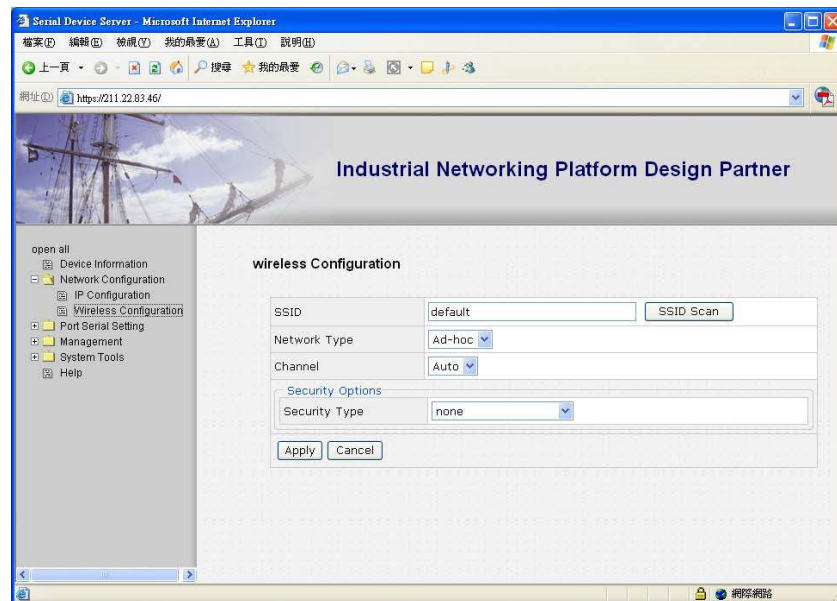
Serial Device Server - Microsoft Internet Explorer

檔案(F) 編輯(E) 檢視(V) 我的最愛(A) 工具(T) 說明(H)

上一頁 搜尋 我的最愛

網址(D) https://211.22.83.46/

Industrial Networking Platform Design Partner

open all
Device Information
Network Configuration
IP Configuration
Wireless Configuration
Port Serial Setting
Management
System Tools
Help

wireless Configuration

| | |
|---|---|
| SSID | default [SSID Scan] |
| Network Type | Ad-hoc |
| Channel | Auto |

Security Options

| | |
|---|---|
| Security Type | none |

Apply Cancel

網際網路